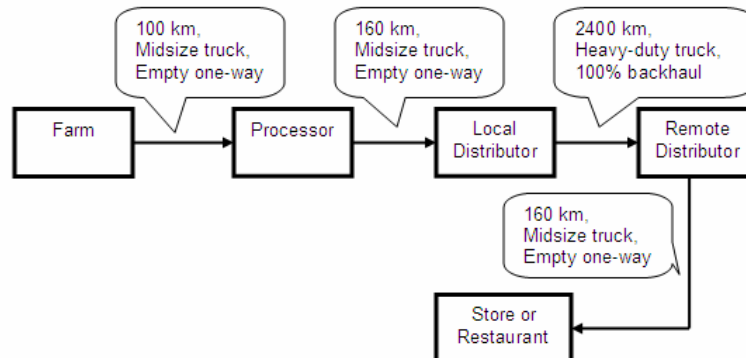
100 km,
Midsize truck,
Empty one-way

160 km,
Midsize truck,
Empty one-way

2400 km,
Heavy-duty truck,
100% backhaul

Farm

Processor

Local
Distributor

Remote
Distributor

160 km,
Midsize truck,
Empty one-way

Store or
Restaurant